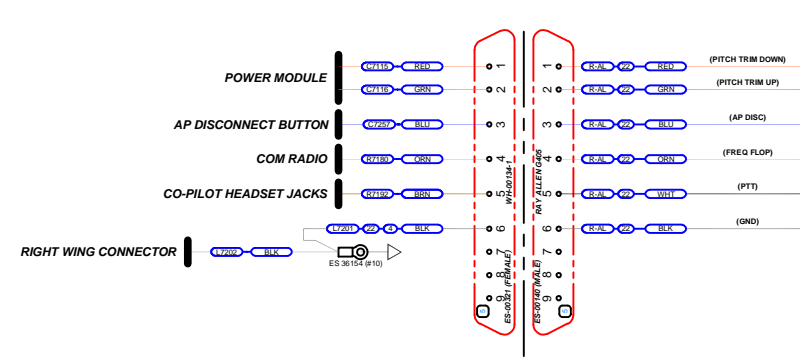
POWER MODULE
AP DISCONNECT BUTTON
COM RADIO
CO-PILOT HEADSET JACKS
RIGHT WING CONNECTOR

C7115 RED
C7116 GRN
C7257 BLU
R7180 ORN
R7192 BRN
L7201 22 4 BLK
L7202 BLK
ES 36154 (#10)

1
2
3
4
5
6
7
8
9

WH-00134-1
ES-00321 (FEMALE)

1
2
3
4
5
6
7
8
9

RAY ALLEN G405
ES-00140 (MALE)

R-AL 22 RED (PITCH TRIM DOWN)
R-AL 22 GRN (PITCH TRIM UP)
R-AL 22 BLU (AP DISC)
R-AL 22 ORN (FREQ FLOP)
R-AL 22 WHT (PTT)
R-AL 22 BLK (GND)